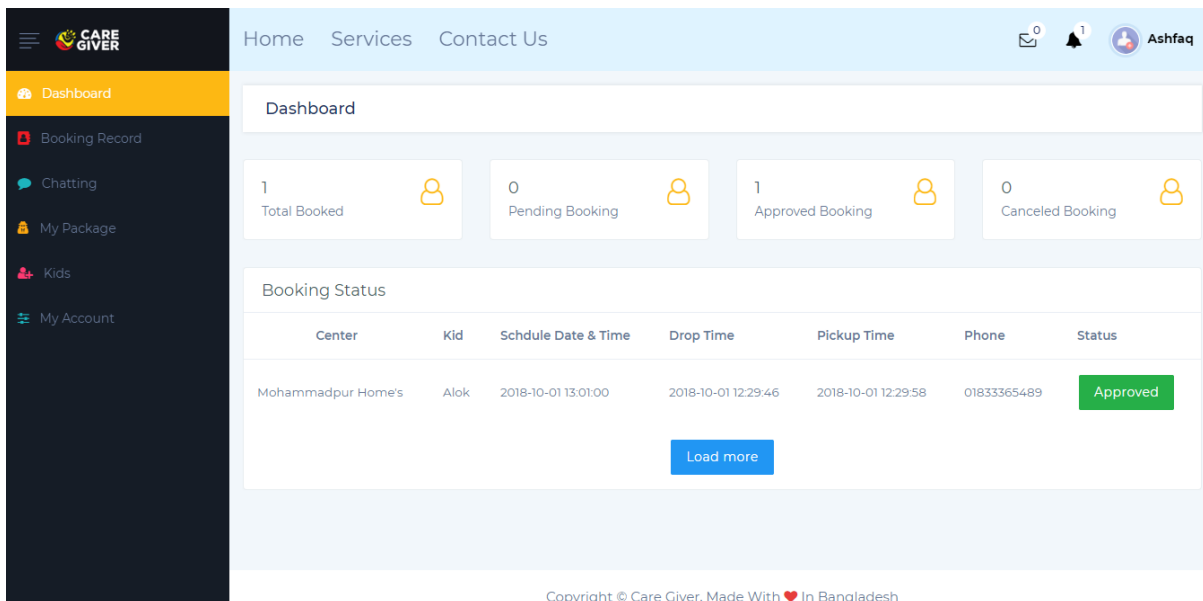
CARE GIVER

Dashboard
Booking Record
Chatting
My Package
Kids
My Account

Home Services Contact Us

0 1 Ashfaq

Dashboard

1
Total Booked

0
Pending Booking

1
Approved Booking

0
Canceled Booking

Booking Status

| Center | Kid | Schdule Date & Time | Drop Time | Pickup Time | Phone | Status |
|---|---|---|---|---|---|---|
| Mohammadpur Home's | Alok | 2018-10-01 13:01:00 | 2018-10-01 12:29:46 | 2018-10-01 12:29:58 | 01833365489 | Approved |

Load more

Copyright © Care Giver. Made With ❤ In Bangladesh